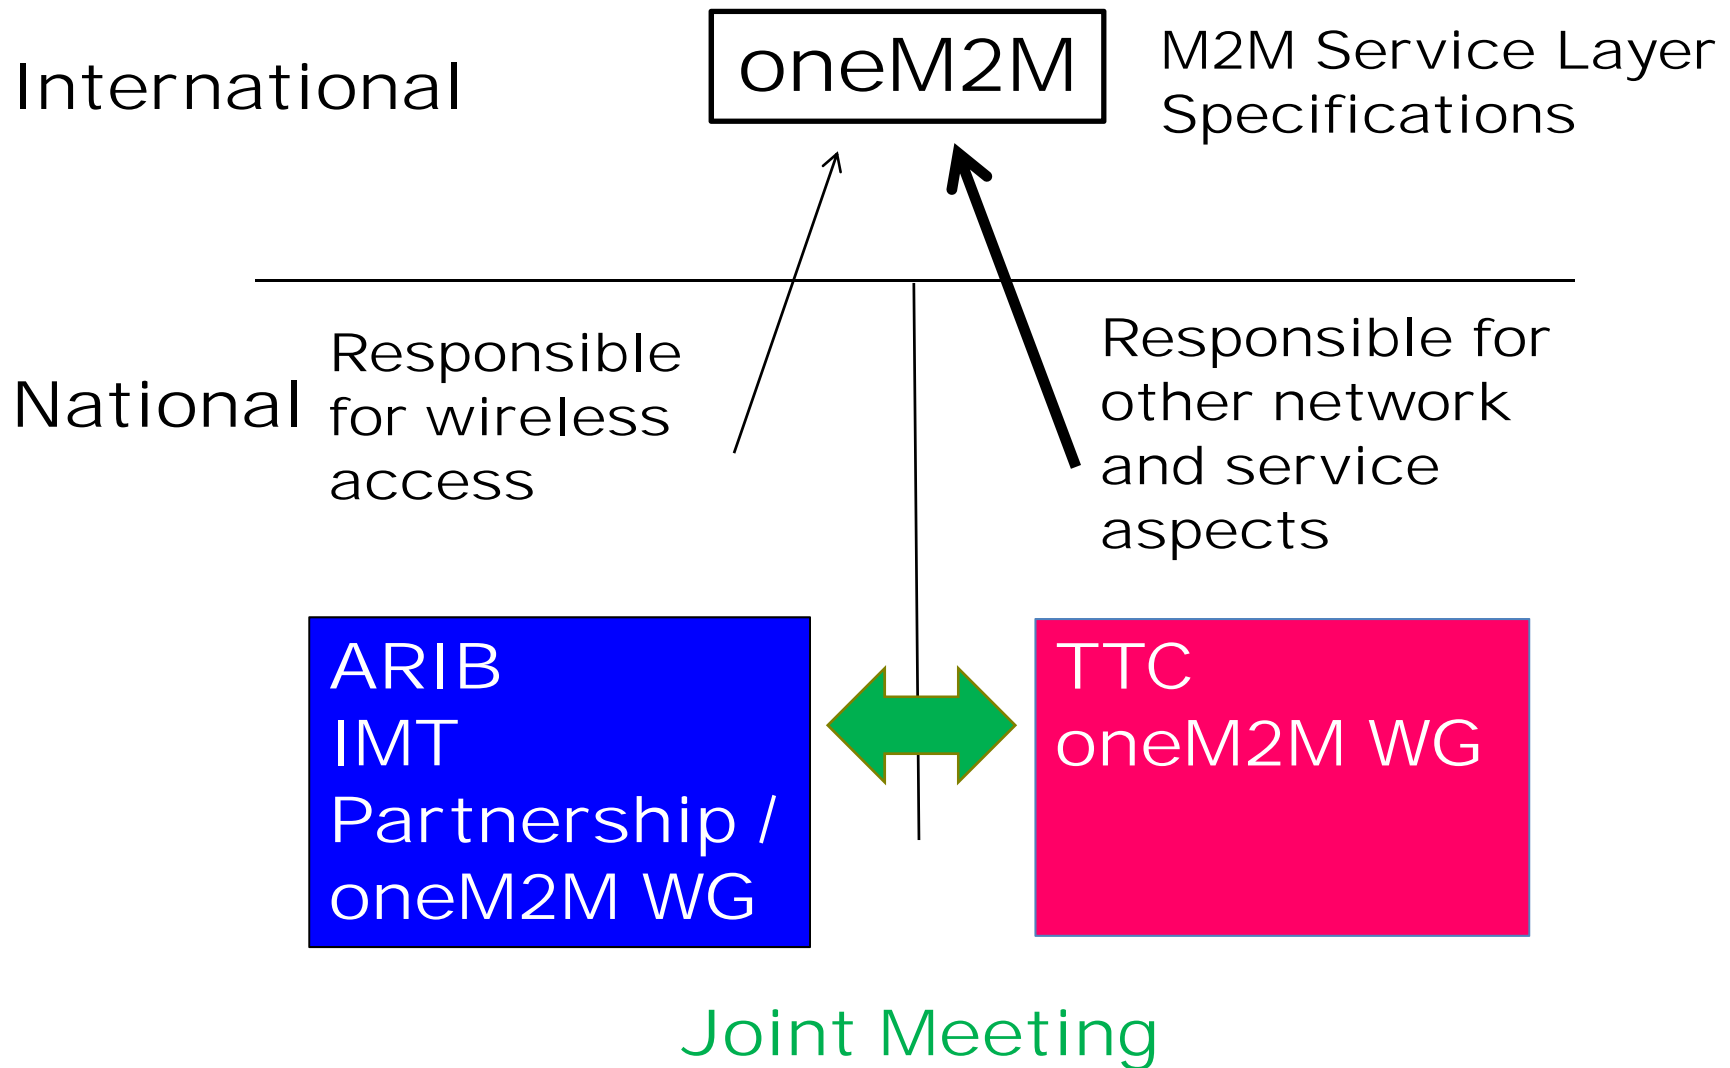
International

oneM2M

M2M Service Layer Specifications

National

Responsible for wireless access

Responsible for other network and service aspects

ARIB
IMT Partnership / oneM2M WG

TTC
oneM2M WG

Joint Meeting